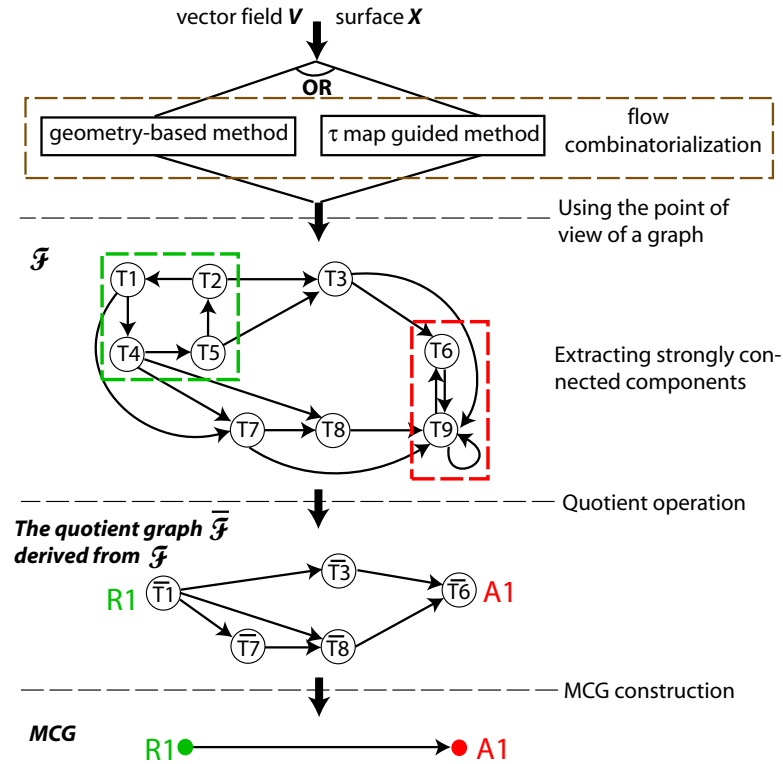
vector field $\boldsymbol{V}$ surface $\boldsymbol{X}$

OR

geometry-based method

$\tau$ map guided method

flow combinatorialization

Using the point of view of a graph

$\mathcal{F}$

T1 T2 T3

T4 T5

T6

T7 T8 T9

Extracting strongly connected components

Quotient operation

The quotient graph $\overline{\mathcal{F}}$ derived from $\mathcal{F}$

R1 $\overline{T1}$

$\overline{T3}$

$\overline{T6}$ A1

$\overline{T7}$

$\overline{T8}$

MCG construction

MCG

R1

A1